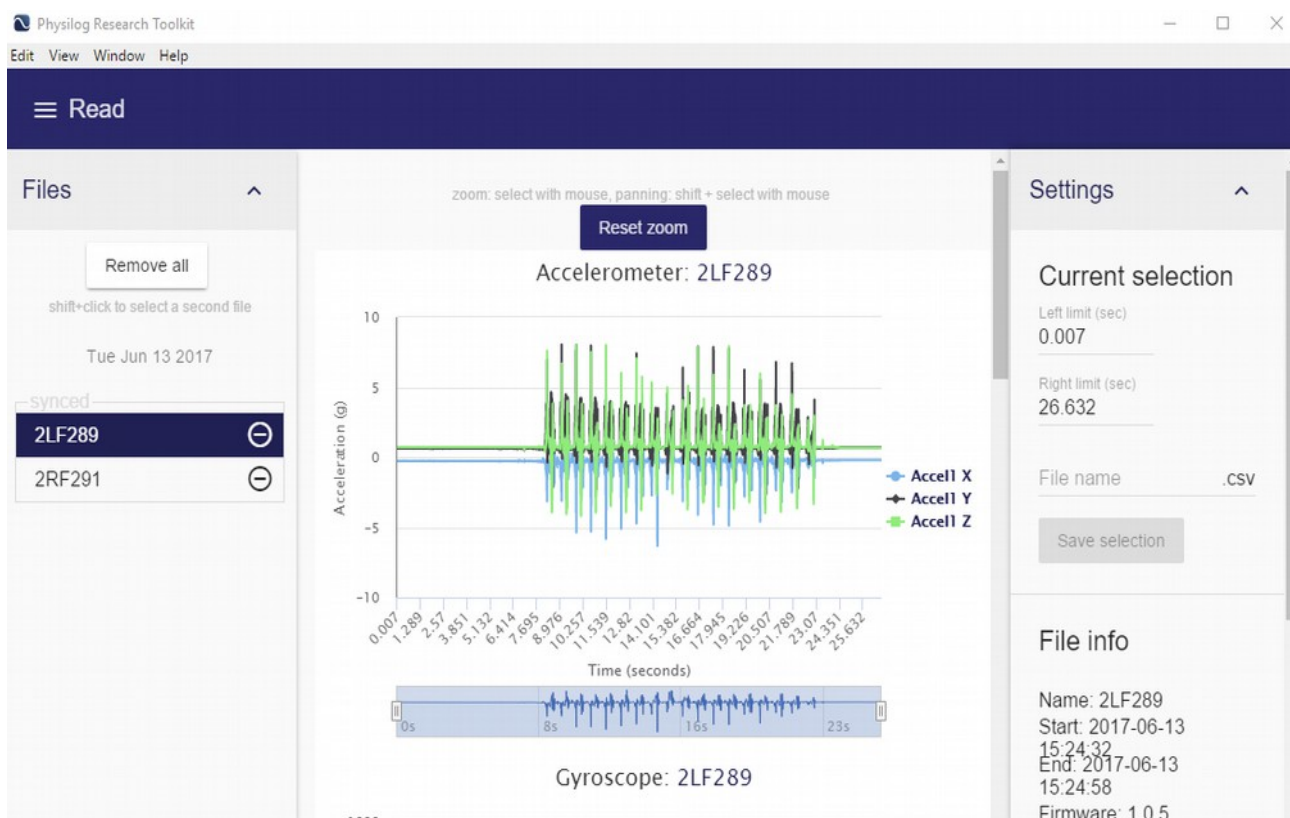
Physilog Research Toolkit

Edit View Window Help

Read

Files

Remove all

shift+click to select a second file

Tue Jun 13 2017

synced

2LF289

2RF291

zoom: select with mouse, panning: shift + select with mouse

Reset zoom

Accelerometer: 2LF289

10

5

0

-5

-10

Acceleration (g)

0.007 1.289 2.57 3.851 5.132 6.414 7.695 8.976 10.257 11.539 12.82 14.101 15.382 16.664 17.945 19.226 20.507 21.789 23.07 24.351 25.632

Time (seconds)

Accel1 X

Accel1 Y

Accel1 Z

0s 8s 16s 23s

Gyroscope: 2LF289

Settings

Current selection

Left limit (sec)

0.007

Right limit (sec)

26.632

File name .csv

Save selection

File info

Name: 2LF289

Start: 2017-06-13 15:24:32

End: 2017-06-13 15:24:58

Firmware: 1.0.5